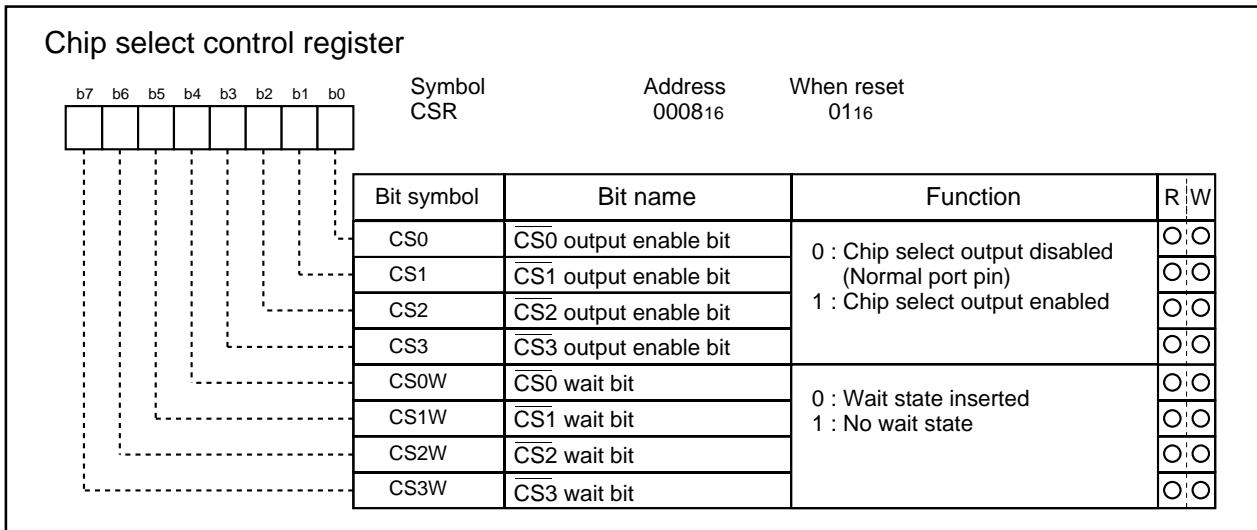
Chip select control register

b7 b6 b5 b4 b3 b2 b1 b0

Symbol
CSR

Address
$0008_{16}$

When reset
$01_{16}$

| Bit symbol | Bit name | Function | R | W |
|---|---|---|---|---|
| CS0 | $\overline{CS0}$ output enable bit | 0 : Chip select output disabled (Normal port pin) 1 : Chip select output enabled | ○ | ○ |
| CS1 | $\overline{CS1}$ output enable bit | | ○ | ○ |
| CS2 | $\overline{CS2}$ output enable bit | | ○ | ○ |
| CS3 | $\overline{CS3}$ output enable bit | | ○ | ○ |
| CS0W | $\overline{CS0}$ wait bit | 0 : Wait state inserted 1 : No wait state | ○ | ○ |
| CS1W | $\overline{CS1}$ wait bit | | ○ | ○ |
| CS2W | $\overline{CS2}$ wait bit | | ○ | ○ |
| CS3W | $\overline{CS3}$ wait bit | | ○ | ○ |